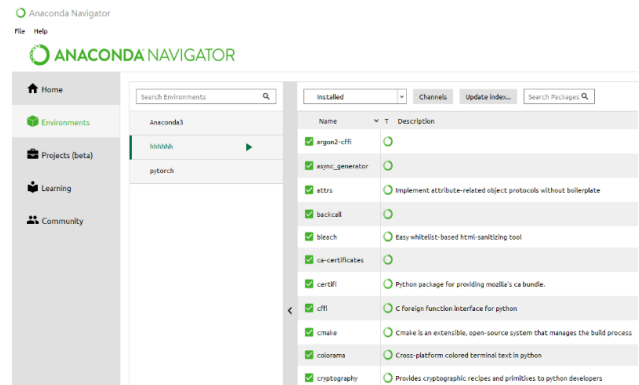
Anaconda Navigator

File Help

ANACONDA NAVIGATOR

Home

Environments

Projects (beta)

Learning

Community

Search Environments

Anaconda3

hhhhhh

pytorch

Installed

Channels

Update index...

Search Packages

| Name | T | Description |
|---|---|---|
| argon2-cffi | | |
| async_generator | | |
| attrs | | Implement attribute-related object protocols without boilerplate |
| backcall | | |
| bleach | | Easy whitelist-based html-sanitizing tool |
| ca-certificates | | |
| certifi | | Python package for providing mozilla's ca bundle. |
| cffi | | C foreign function interface for python |
| cmake | | Cmake is an extensible, open-source system that manages the build process |
| colorama | | Cross-platform colored terminal text in python |
| cryptography | | Provides cryptographic recipes and primitives to python developers |